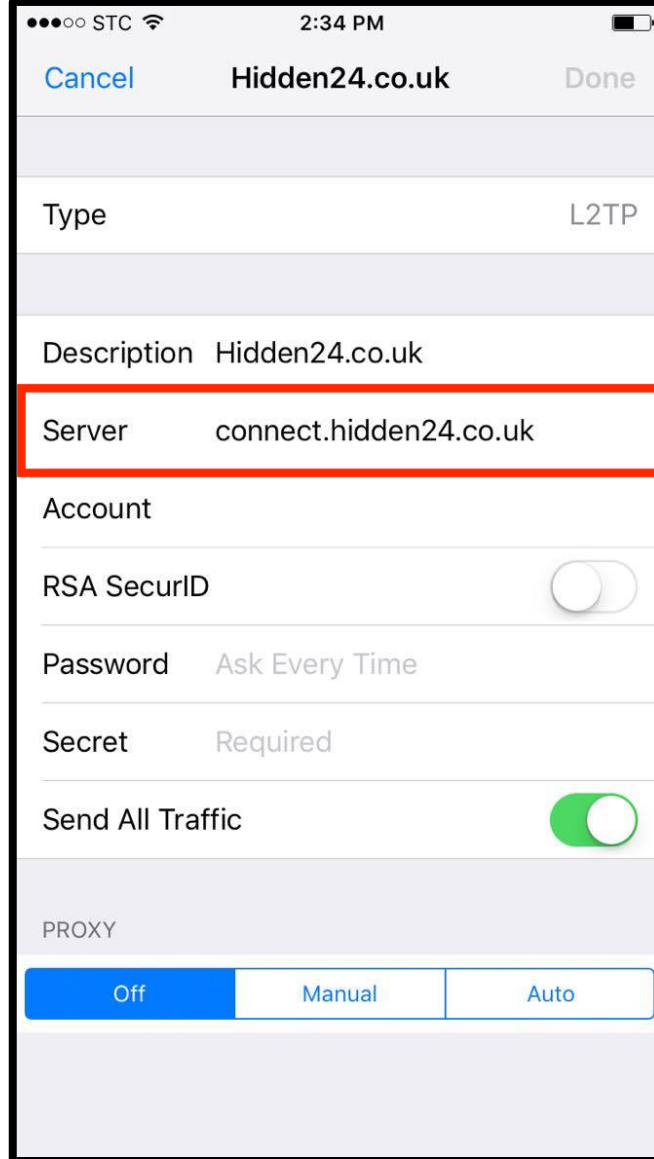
●●●○○ STC 2:34 PM

Cancel Hidden24.co.uk Done

Type L2TP

Description Hidden24.co.uk

Server connect.hidden24.co.uk

Account

RSA SecurID

Password Ask Every Time

Secret Required

Send All Traffic

PROXY

| Off | Manual | Auto |
|---|---|---|